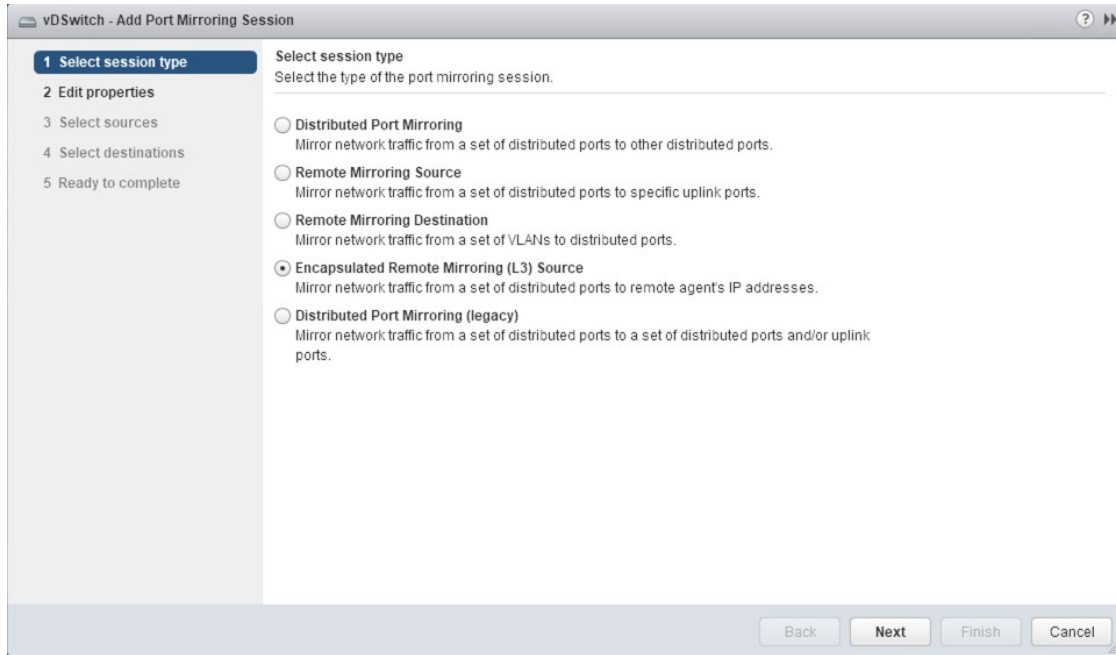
vDSwitch - Add Port Mirroring Session

?

1 Select session type
2 Edit properties
3 Select sources
4 Select destinations
5 Ready to complete

Select session type
Select the type of the port mirroring session.

Distributed Port Mirroring
Mirror network traffic from a set of distributed ports to other distributed ports.

Remote Mirroring Source
Mirror network traffic from a set of distributed ports to specific uplink ports.

Remote Mirroring Destination
Mirror network traffic from a set of VLANs to distributed ports.

Encapsulated Remote Mirroring (L3) Source
Mirror network traffic from a set of distributed ports to remote agent's IP addresses.

Distributed Port Mirroring (legacy)
Mirror network traffic from a set of distributed ports to a set of distributed ports and/or uplink ports.

Back Next Finish Cancel